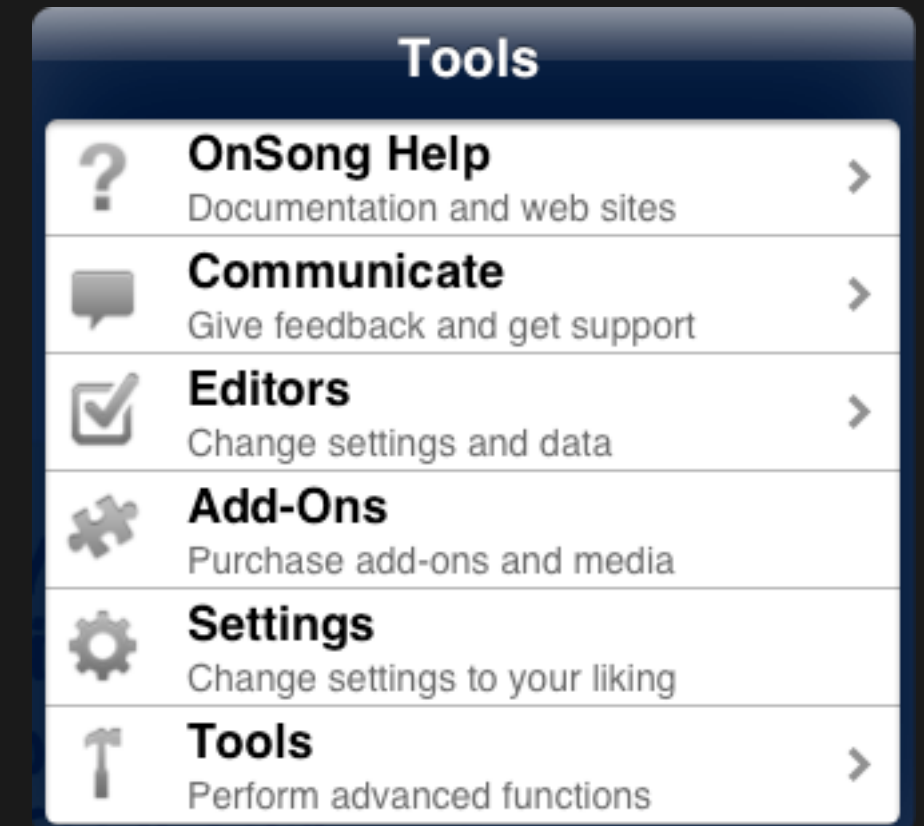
Tools

OnSong Help
Documentation and web sites

Communicate
Give feedback and get support

Editors
Change settings and data

Add-Ons
Purchase add-ons and media

Settings
Change settings to your liking

Tools
Perform advanced functions